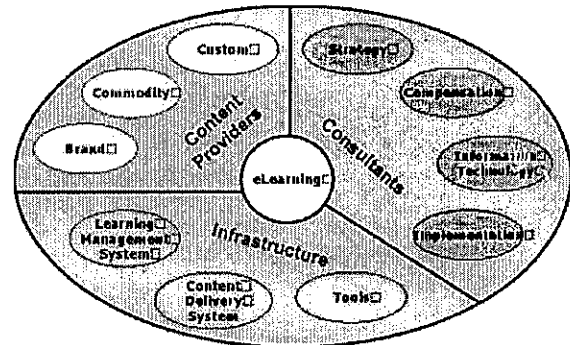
Custom□

Commodity□

Content Providers

Brand□

Strategy□

Compensation□

Consultants

Information Technology□

Implementation□

eLearning□

Learning□ Management□ System□

Infrastructure

Content□ Delivery□ System

Tools□